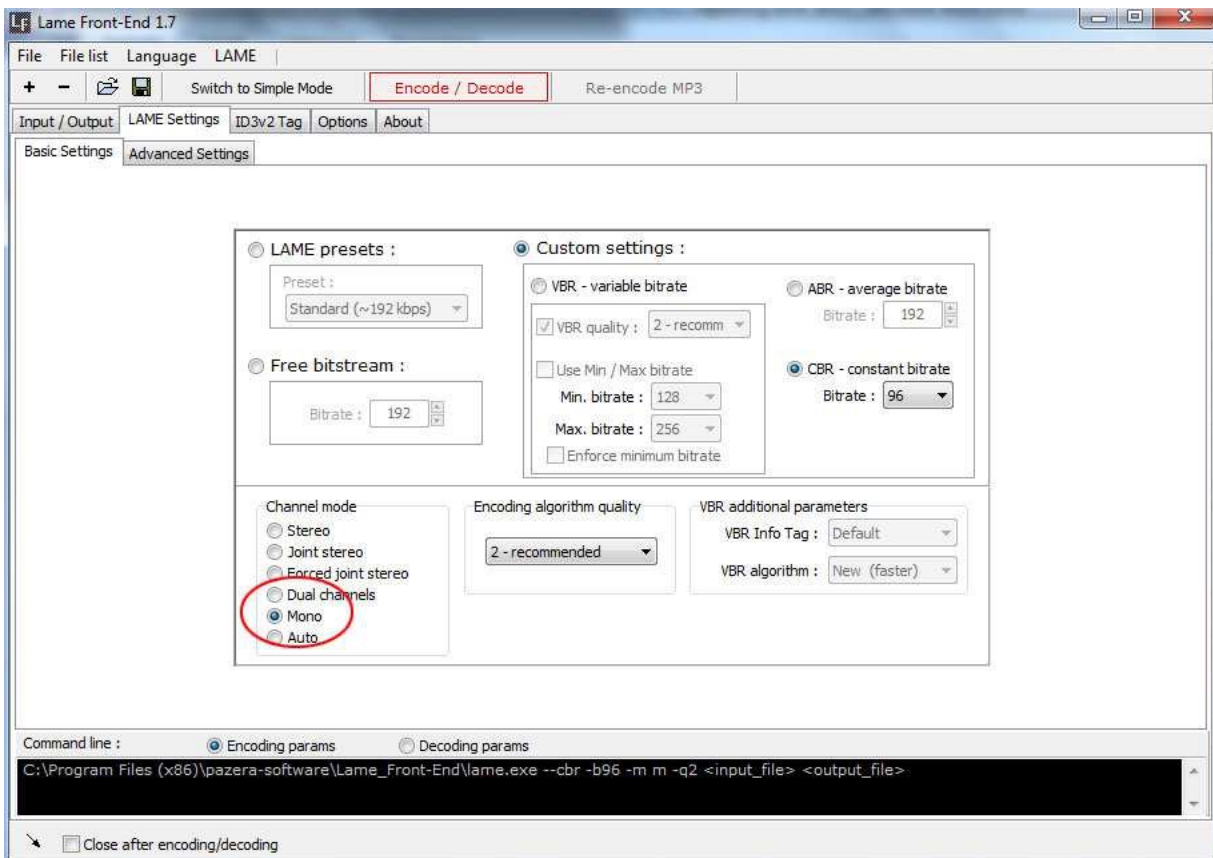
Lame Front-End 1.7

File File list Language LAME

+ − Switch to Simple Mode Encode / Decode Re-encode MP3

Input / Output LAME Settings ID3v2 Tag Options About

Basic Settings Advanced Settings

LAME presets :

Preset :

Standard (~192 kbps)

Free bitstream :

Bitrate : 192

Custom settings :

VBR - variable bitrate

VBR quality : 2 - recomm

Use Min / Max bitrate

Min. bitrate : 128

Max. bitrate : 256

Enforce minimum bitrate

ABR - average bitrate

Bitrate : 192

CBR - constant bitrate

Bitrate : 96

Channel mode

Stereo

Joint stereo

Forced joint stereo

Dual channels

Mono

Auto

Encoding algorithm quality

2 - recommended

VBR additional parameters

VBR Info Tag : Default

VBR algorithm : New (faster)

Command line :

Encoding params

Decoding params

C:\Program Files (x86)\pazera-software\Lame_Front-End\lame.exe --cbr -b96 -m m -q2 <input_file> <output_file>

Close after encoding/decoding